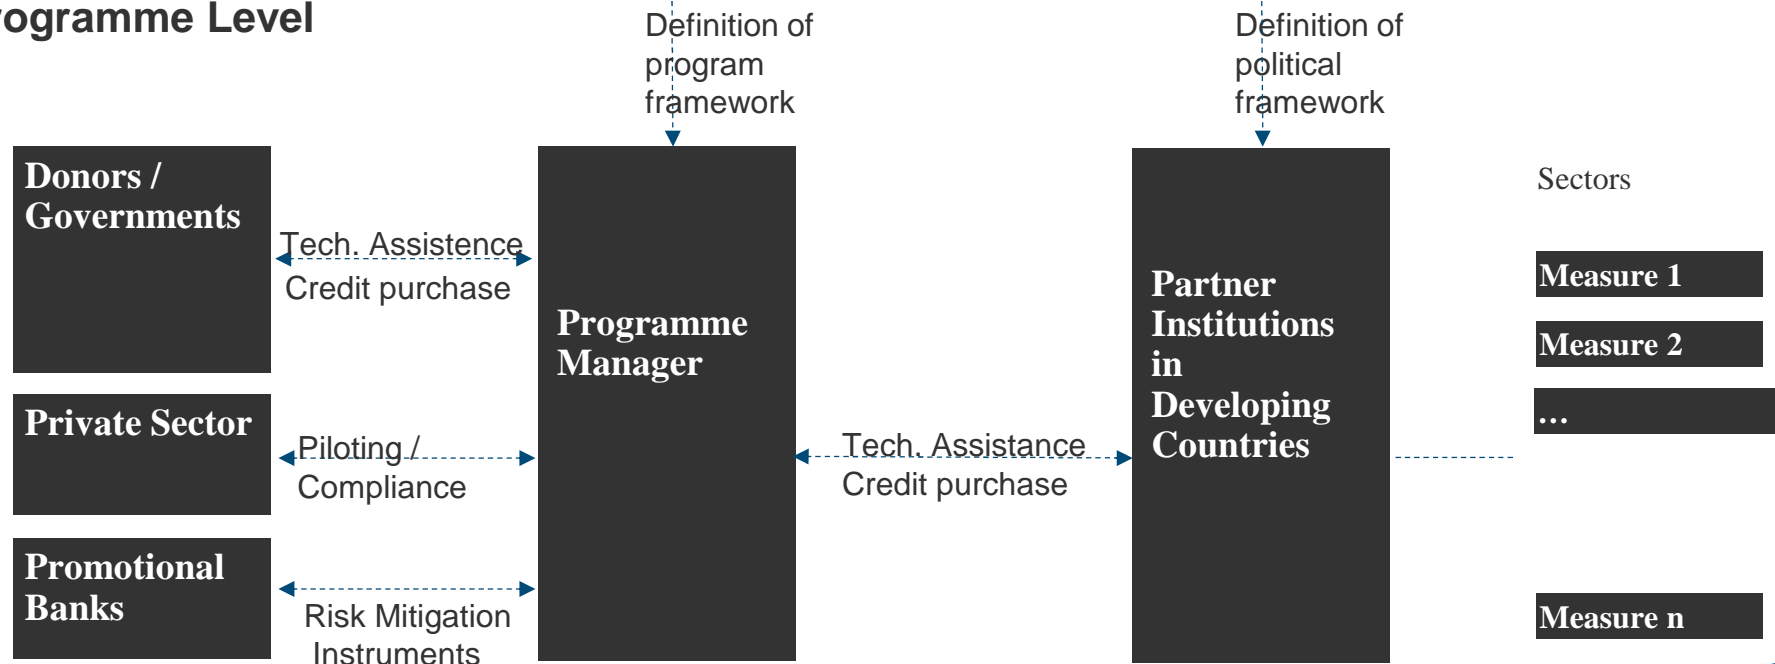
ogramme Level

Definition of program framework

Definition of political framework

Donors / Governments

Tech. Assistence

Credit purchase

Programme Manager

Partner Institutions in Developing Countries

Sectors

Measure 1

Measure 2

…

Measure n

Private Sector

Piloting / Compliance

Tech. Assistance

Credit purchase

Promotional Banks

Risk Mitigation Instruments